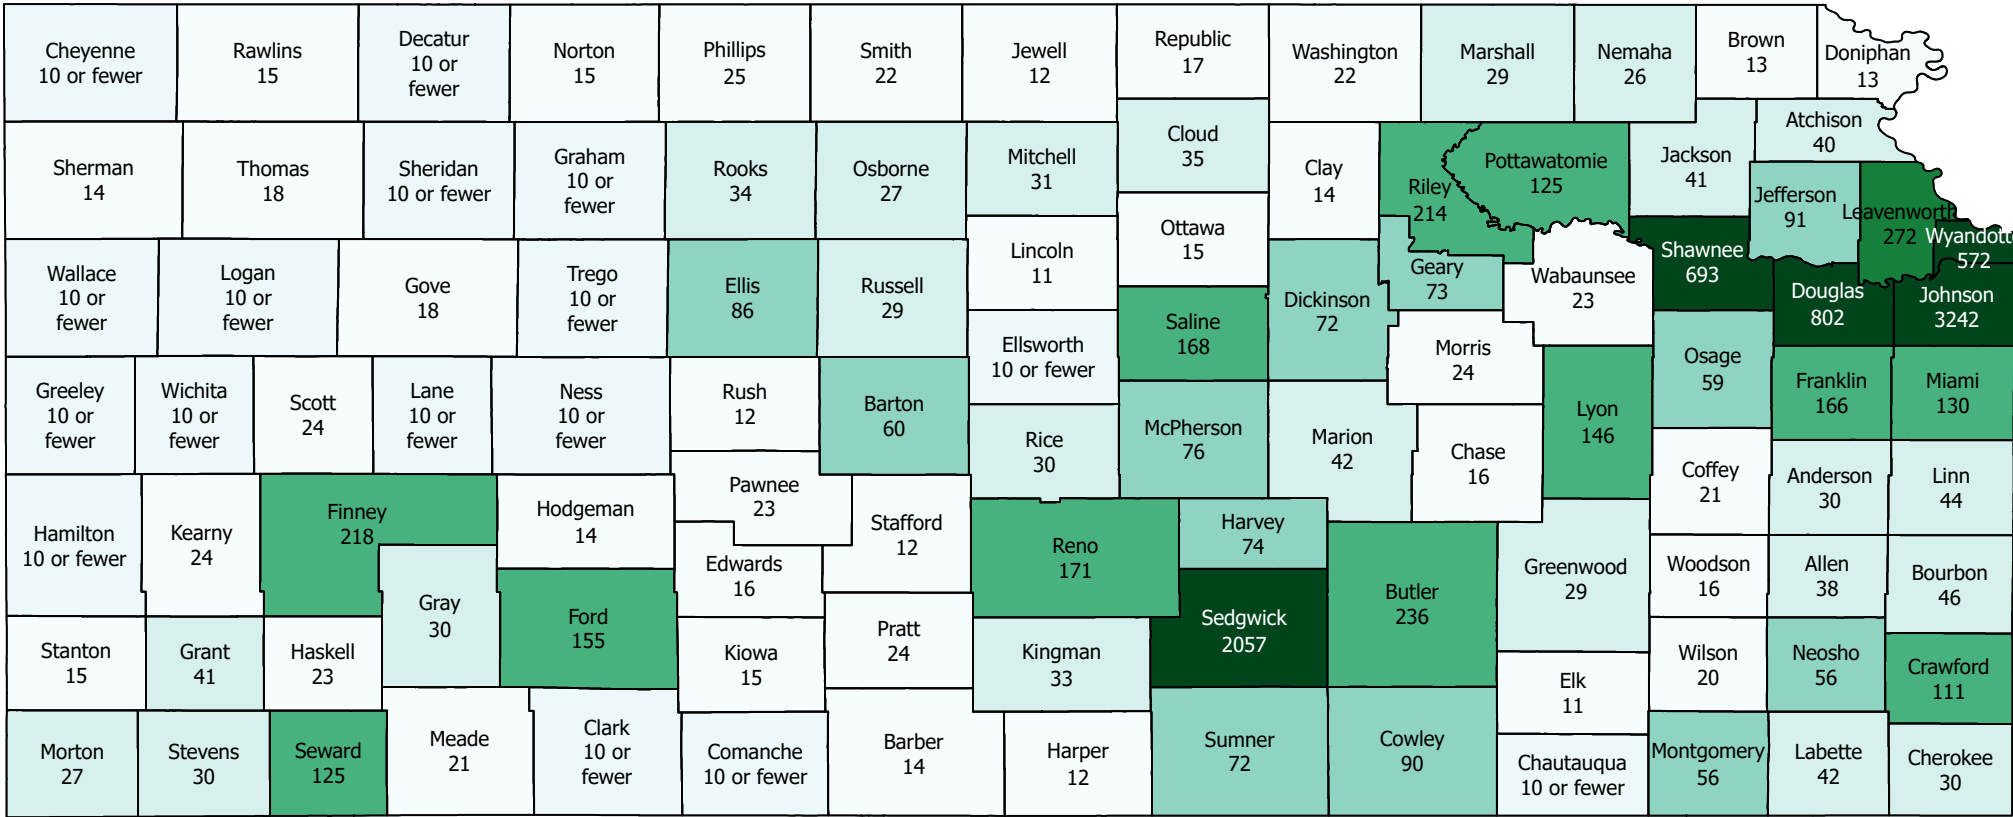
Cheyenne
10 or fewer

Rawlins
15

Decatur
10 or
fewer

Norton
15

Phillips
25

Smith
22

Jewell
12

Republic
17

Washington
22

Marshall
29

Nemaha
26

Brown
13

Doniphan
13

Sherman
14

Thomas
18

Sheridan
10 or fewer

Graham
10 or
fewer

Rooks
34

Osborne
27

Mitchell
31

Cloud
35

Clay
14

Riley
214

Pottawatomie
125

Jackson
41

Atchison
40

Jefferson
91

Leavenworth
272

Wyandott
572

Wallace
10 or
fewer

Logan
10 or
fewer

Gove
18

Trego
10 or
fewer

Ellis
86

Russell
29

Lincoln
11

Ottawa
15

Dickinson
72

Geary
73

Wabaunsee
23

Shawnee
693

Douglas
802

Johnson
3242

Ellsworth
10 or fewer

Saline
168

Morris
24

Osage
59

Franklin
166

Miami
130

Greeley
10 or
fewer

Wichita
10 or
fewer

Scott
24

Lane
10 or
fewer

Ness
10 or
fewer

Rush
12

Barton
60

Rice
30

McPherson
76

Marion
42

Chase
16

Lyon
146

Coffey
21

Anderson
30

Linn
44

Pawnee
23

Hamilton
10 or fewer

Kearny
24

Finney
218

Hodgeman
14

Stafford
12

Reno
171

Harvey
74

Butler
236

Greenwood
29

Woodson
16

Allen
38

Bourbon
46

Edwards
16

Gray
30

Ford
155

Sedgwick
2057

Stanton
15

Grant
41

Haskell
23

Kiowa
15

Pratt
24

Kingman
33

Elk
11

Wilson
20

Neosho
56

Crawford
111

Morton
27

Stevens
30

Seward
125

Meade
21

Clark
10 or
fewer

Comanche
10 or fewer

Barber
14

Harper
12

Sumner
72

Cowley
90

Chautauqua
10 or fewer

Montgomery
56

Labette
42

Cherokee
30